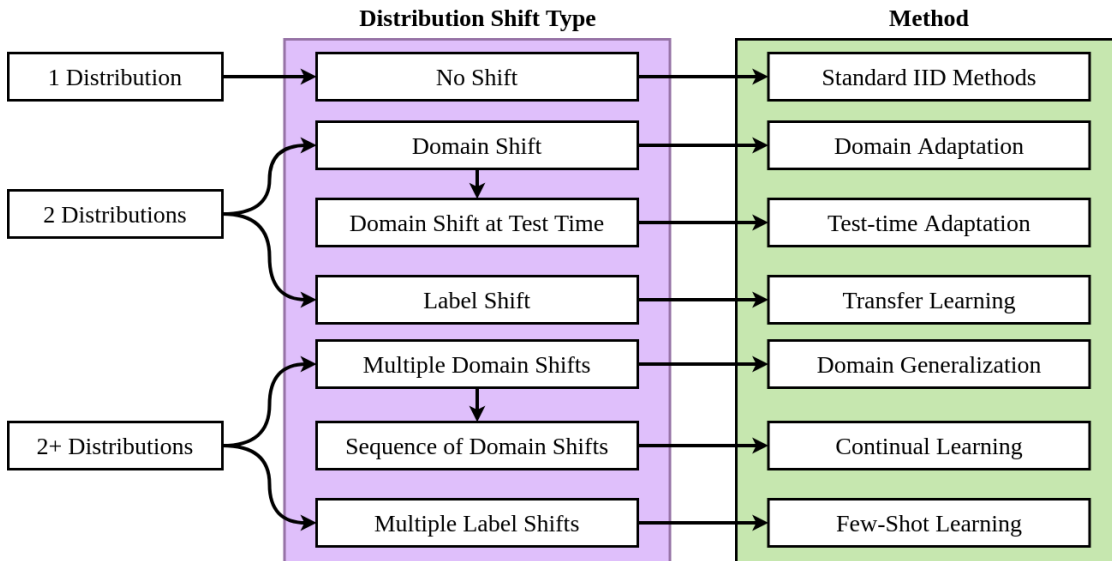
Distribution Shift Type

Method

1 Distribution

No Shift

Standard IID Methods

Domain Shift

Domain Adaptation

2 Distributions

Domain Shift at Test Time

Test-time Adaptation

Label Shift

Transfer Learning

Multiple Domain Shifts

Domain Generalization

2+ Distributions

Sequence of Domain Shifts

Continual Learning

Multiple Label Shifts

Few-Shot Learning